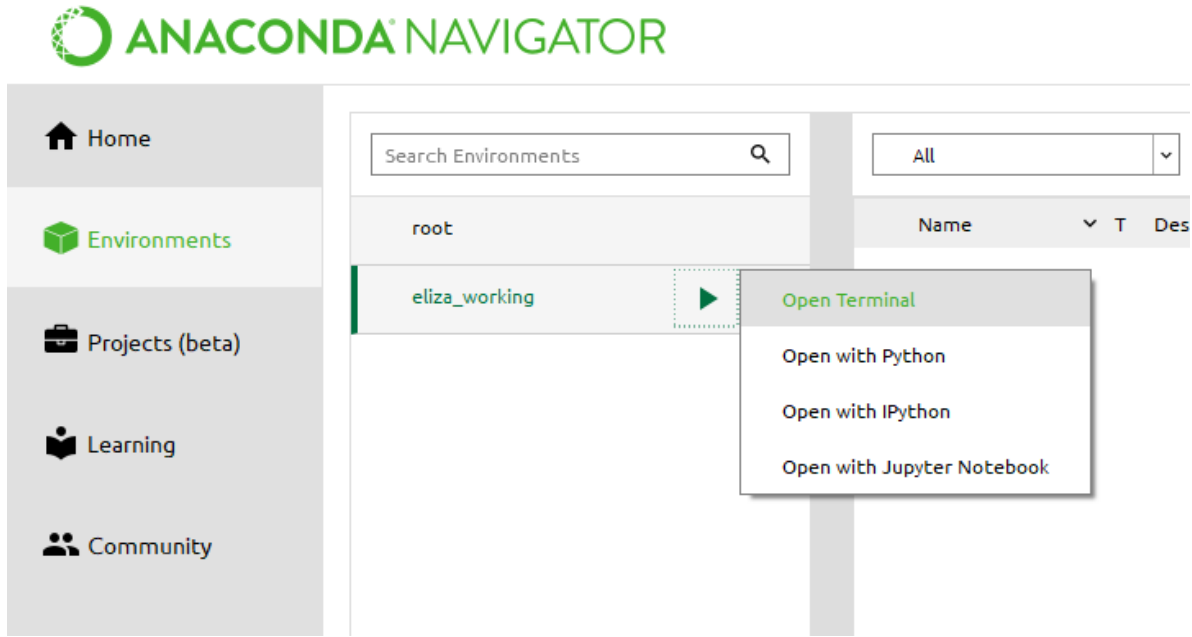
ANACONDA NAVIGATOR

Home

Environments

Projects (beta)

Learning

Community

Search Environments

root

eliza_working

All

Name T Des

Open Terminal

Open with Python

Open with IPython

Open with Jupyter Notebook